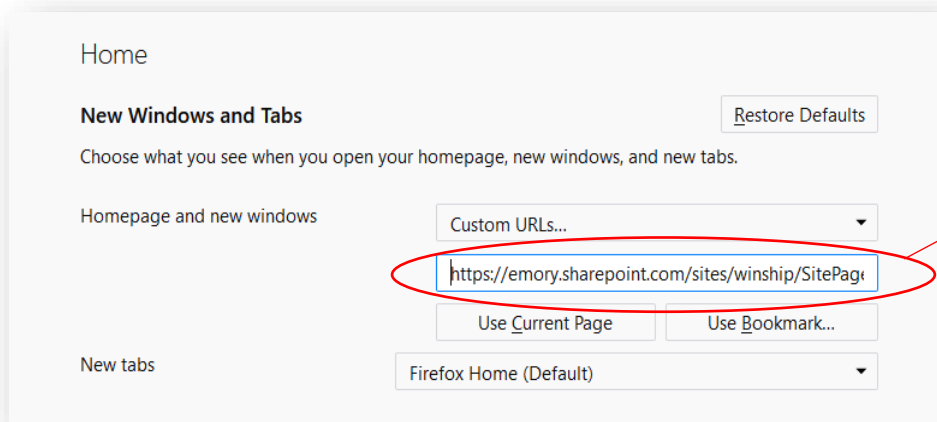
Home

New Windows and Tabs

Restore Defaults

Choose what you see when you open your homepage, new windows, and new tabs.

Homepage and new windows

Custom URLs...

https://emory.sharepoint.com/sites/winship/SitePage

Use Current Page

Use Bookmark...

New tabs

Firefox Home (Default)